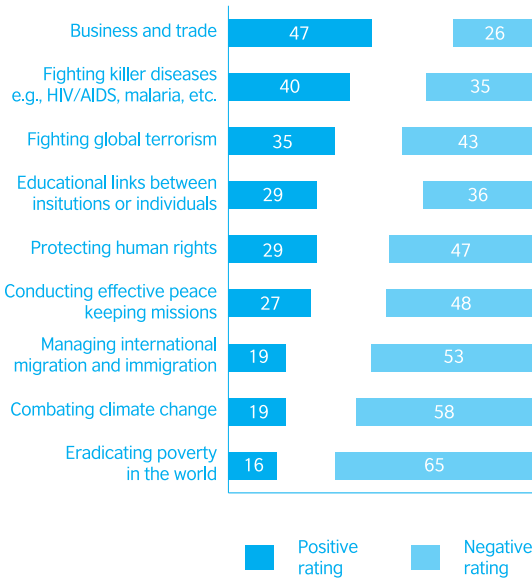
| | Positive rating | Negative rating |
|---|---|---|
| Business and trade | 47 | 26 |
| Fighting killer diseases e.g., HIV/AIDS, malaria, etc. | 40 | 35 |
| Fighting global terrorism | 35 | 43 |
| Educational links between insitutions or individuals | 29 | 36 |
| Protecting human rights | 29 | 47 |
| Conducting effective peace keeping missions | 27 | 48 |
| Managing international migration and immigration | 19 | 53 |
| Combating climate change | 19 | 58 |
| Eradicating poverty in the world | 16 | 65 |

Positive rating

Negative rating